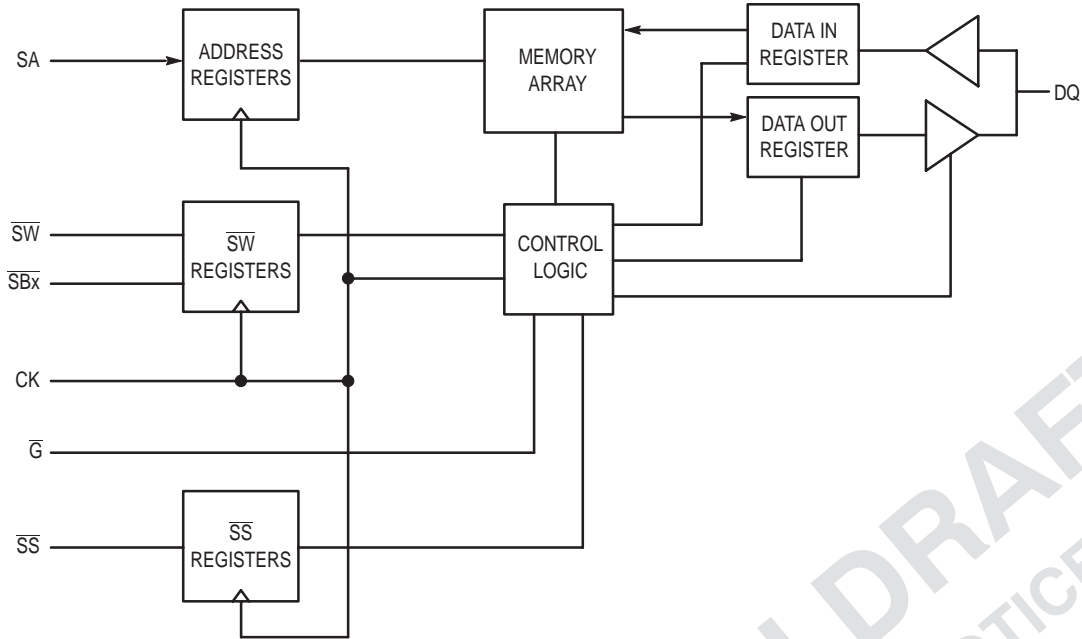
SA
ADDRESS REGISTERS
MEMORY ARRAY
DATA IN REGISTER
DATA OUT REGISTER
DQ
$\overline{SW}$
$\overline{SBx}$
$\overline{SW}$ REGISTERS
CONTROL LOGIC
CK
$\overline{G}$
$\overline{SS}$
$\overline{SS}$ REGISTERS
DRAF
OTICE